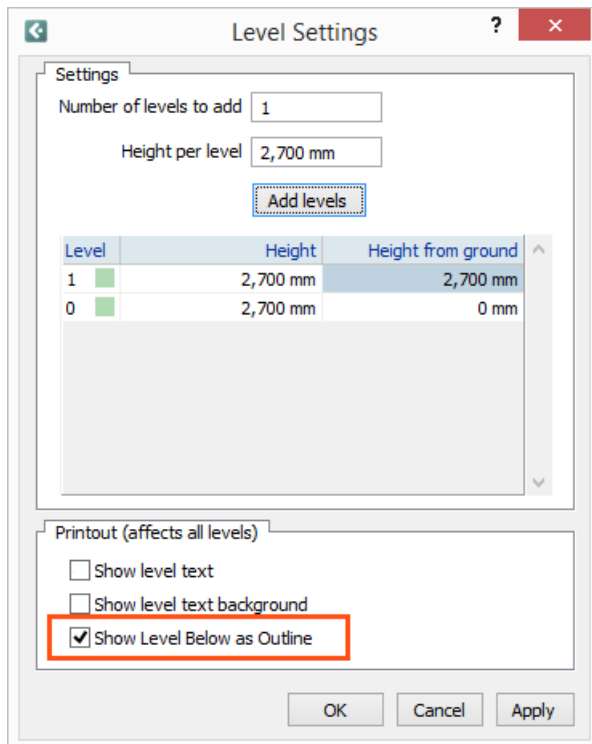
Level Settings

?

Settings

Number of levels to add 1

Height per level 2,700 mm

Add levels

| Level | Height | Height from ground |
|---|---|---|
| 1 | 2,700 mm | 2,700 mm |
| 0 | 2,700 mm | 0 mm |

Printout (affects all levels)

Show level text

Show level text background

Show Level Below as Outline

OK Cancel Apply